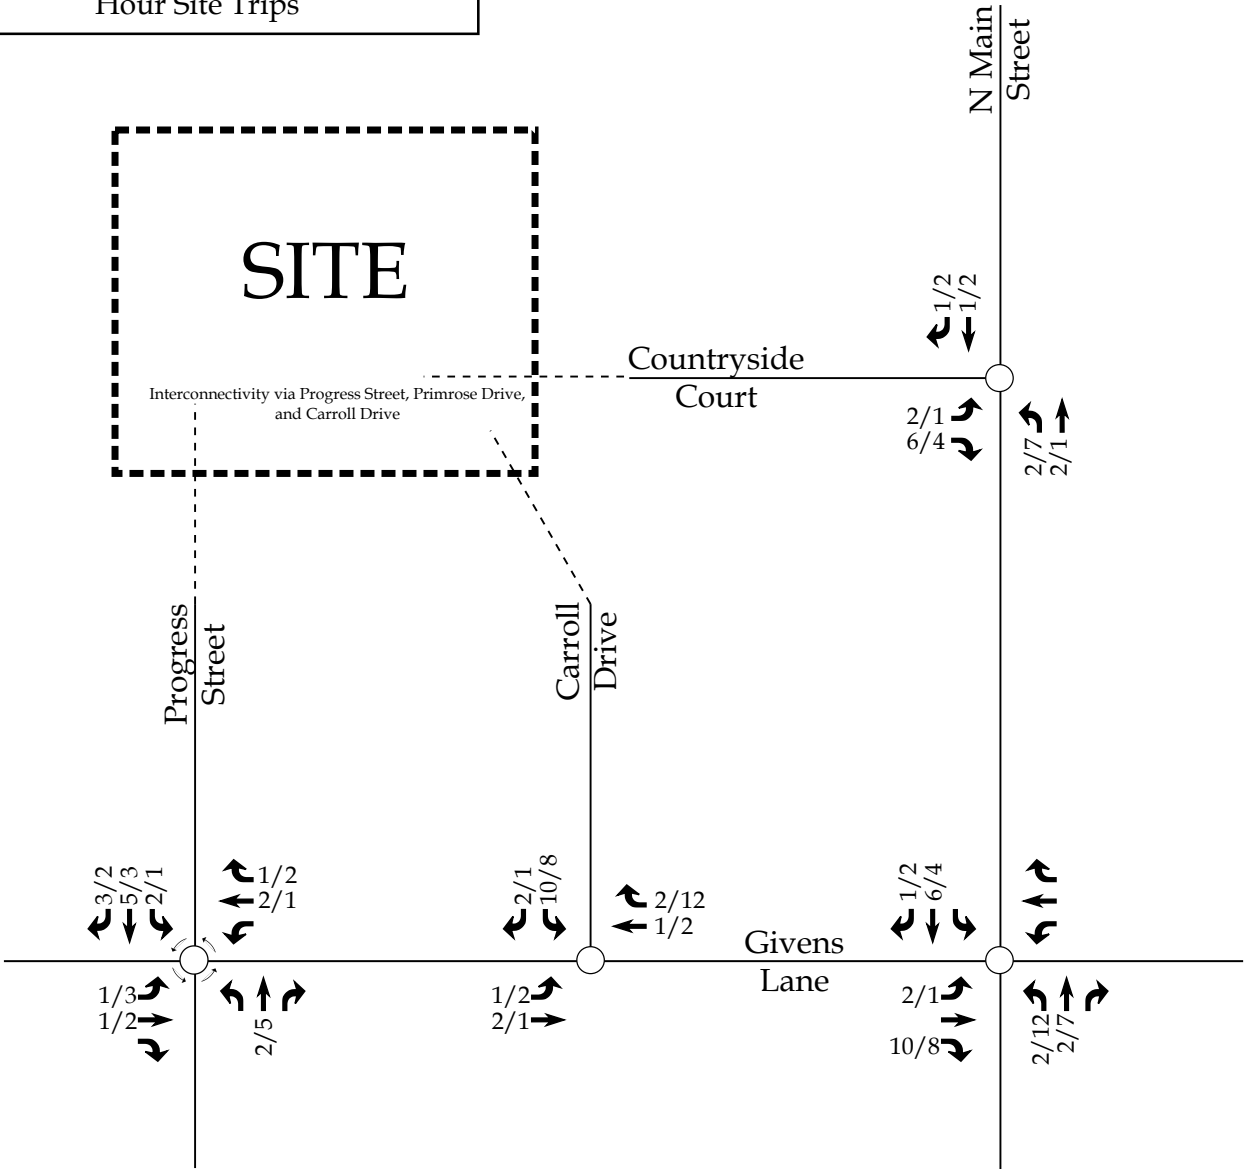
Hour Site Trips

N Main Street

SITE

Interconnectivity via Progress Street, Primrose Drive, and Carroll Drive

Countryside Court

1/2
1/2

2/1
6/4

2/7
2/1

Progress Street

Carroll Drive

3/2
5/3
2/1

1/2
2/1

1/3
1/2

2/5

2/1
10/8

2/12
1/2

1/2
2/1

Givens Lane

1/2
6/4

2/1
10/8

2/12
2/7